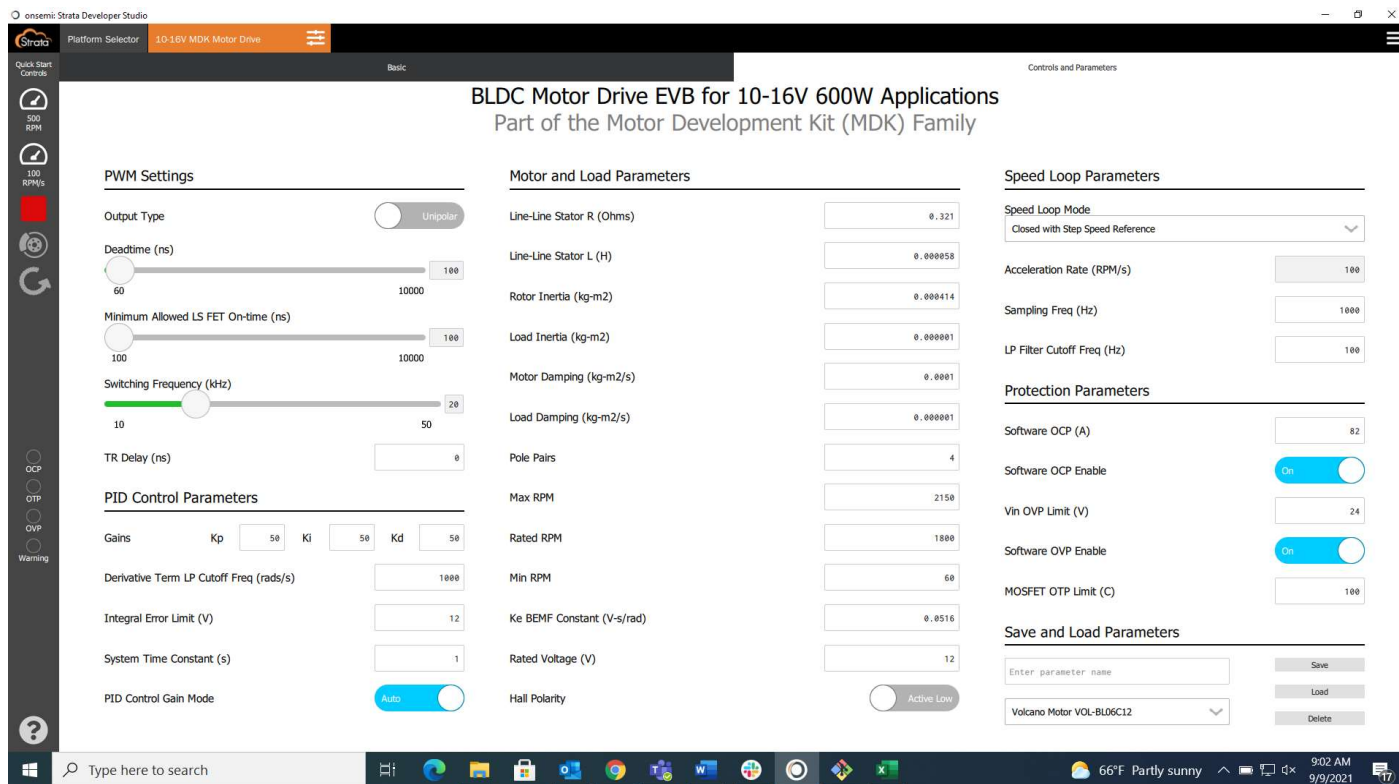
onsemi: Strata Developer Studio

Strata Platform Selector 10-16V MDK Motor Drive

Quick Start Controls

500 RPM

100 RPM/s

Basic

Controls and Parameters

BLDC Motor Drive EVB for 10-16V 600W Applications
Part of the Motor Development Kit (MDK) Family

PWM Settings

Output Type Unipolar

Deadtime (ns) 100
60 10000

Minimum Allowed LS FET On-time (ns) 100
100 10000

Switching Frequency (kHz) 20
10 50

TR Delay (ns) 0

PID Control Parameters

Gains Kp 50 Ki 50 Kd 50

Derivative Term LP Cutoff Freq (rads/s) 1000

Integral Error Limit (V) 12

System Time Constant (s) 1

PID Control Gain Mode Auto

Motor and Load Parameters

| | |
|---|---|
| Line-Line Stator R (Ohms) | 0.321 |
| Line-Line Stator L (H) | 0.000058 |
| Rotor Inertia (kg-m2) | 0.000414 |
| Load Inertia (kg-m2) | 0.000001 |
| Motor Damping (kg-m2/s) | 0.0001 |
| Load Damping (kg-m2/s) | 0.000001 |
| Pole Pairs | 4 |
| Max RPM | 2150 |
| Rated RPM | 1800 |
| Min RPM | 60 |
| Ke BEMF Constant (V-s/rad) | 0.0516 |
| Rated Voltage (V) | 12 |
| Hall Polarity | Active Low |

Speed Loop Parameters

Speed Loop Mode
Closed with Step Speed Reference

Acceleration Rate (RPM/s) 100

Sampling Freq (Hz) 1000

LP Filter Cutoff Freq (Hz) 100

Protection Parameters

Software OCP (A) 82

Software OCP Enable On

Vin OVP Limit (V) 24

Software OVP Enable On

MOSFET OTP Limit (C) 100

Save and Load Parameters

Enter parameter name Save

Load

Volcano Motor VOL-BL06C12 Delete

OCP
OTP
OVP
Warning

Type here to search

66°F Partly sunny 9:02 AM 9/9/2021 17